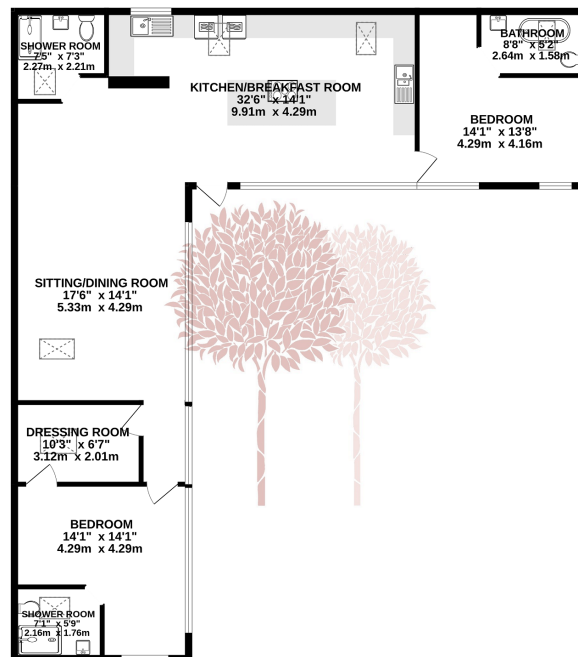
SHOWER ROOM
7'5" x 7'3"
2.27m x 2.21m

KITCHEN/BREAKFAST ROOM
32'6" x 14'1"
9.91m x 4.29m

BATHROOM
8'8" x 5'2"
2.64m x 1.58m

BEDROOM
14'1" x 13'8"
4.29m x 4.16m

SITTING/DINING ROOM
17'6" x 14'1"
5.33m x 4.29m

DRESSING ROOM
10'3" x 6'7"
3.12m x 2.01m

BEDROOM
14'1" x 14'1"
4.29m x 4.29m

SHOWER ROOM
7'1" x 5'9"
2.16m x 1.76m